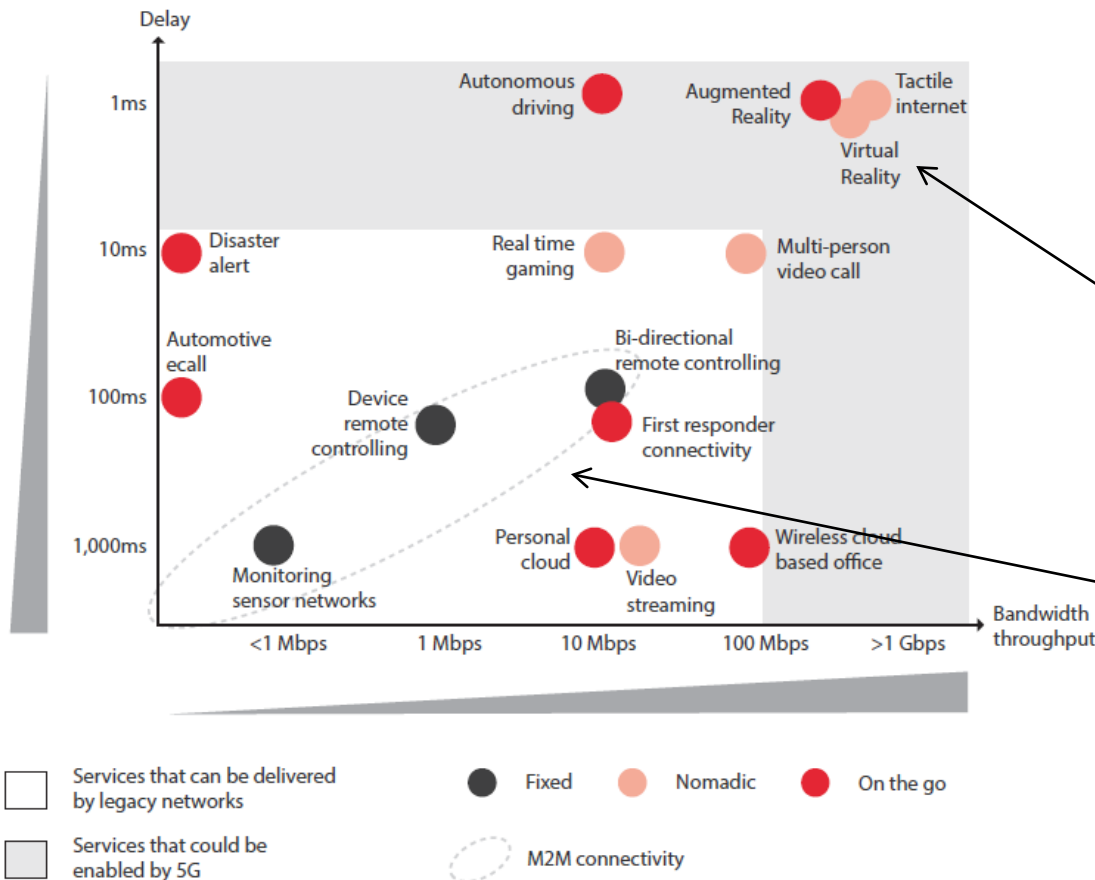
Delay

1ms

10ms

100ms

1,000ms

Autonomous driving

Augmented Reality

Tactile internet

Virtual Reality

Disaster alert

Real time gaming

Multi-person video call

Automotive ecall

Bi-directional remote controlling

Device remote controlling

First responder connectivity

Monitoring sensor networks

Personal cloud

Video streaming

Wireless cloud based office

<1 Mbps

1 Mbps

10 Mbps

100 Mbps

>1 Gbps

Bandwidth throughput

Services that can be delivered by legacy networks

Services that could be enabled by 5G

Fixed

Nomadic

On the go

M2M connectivity